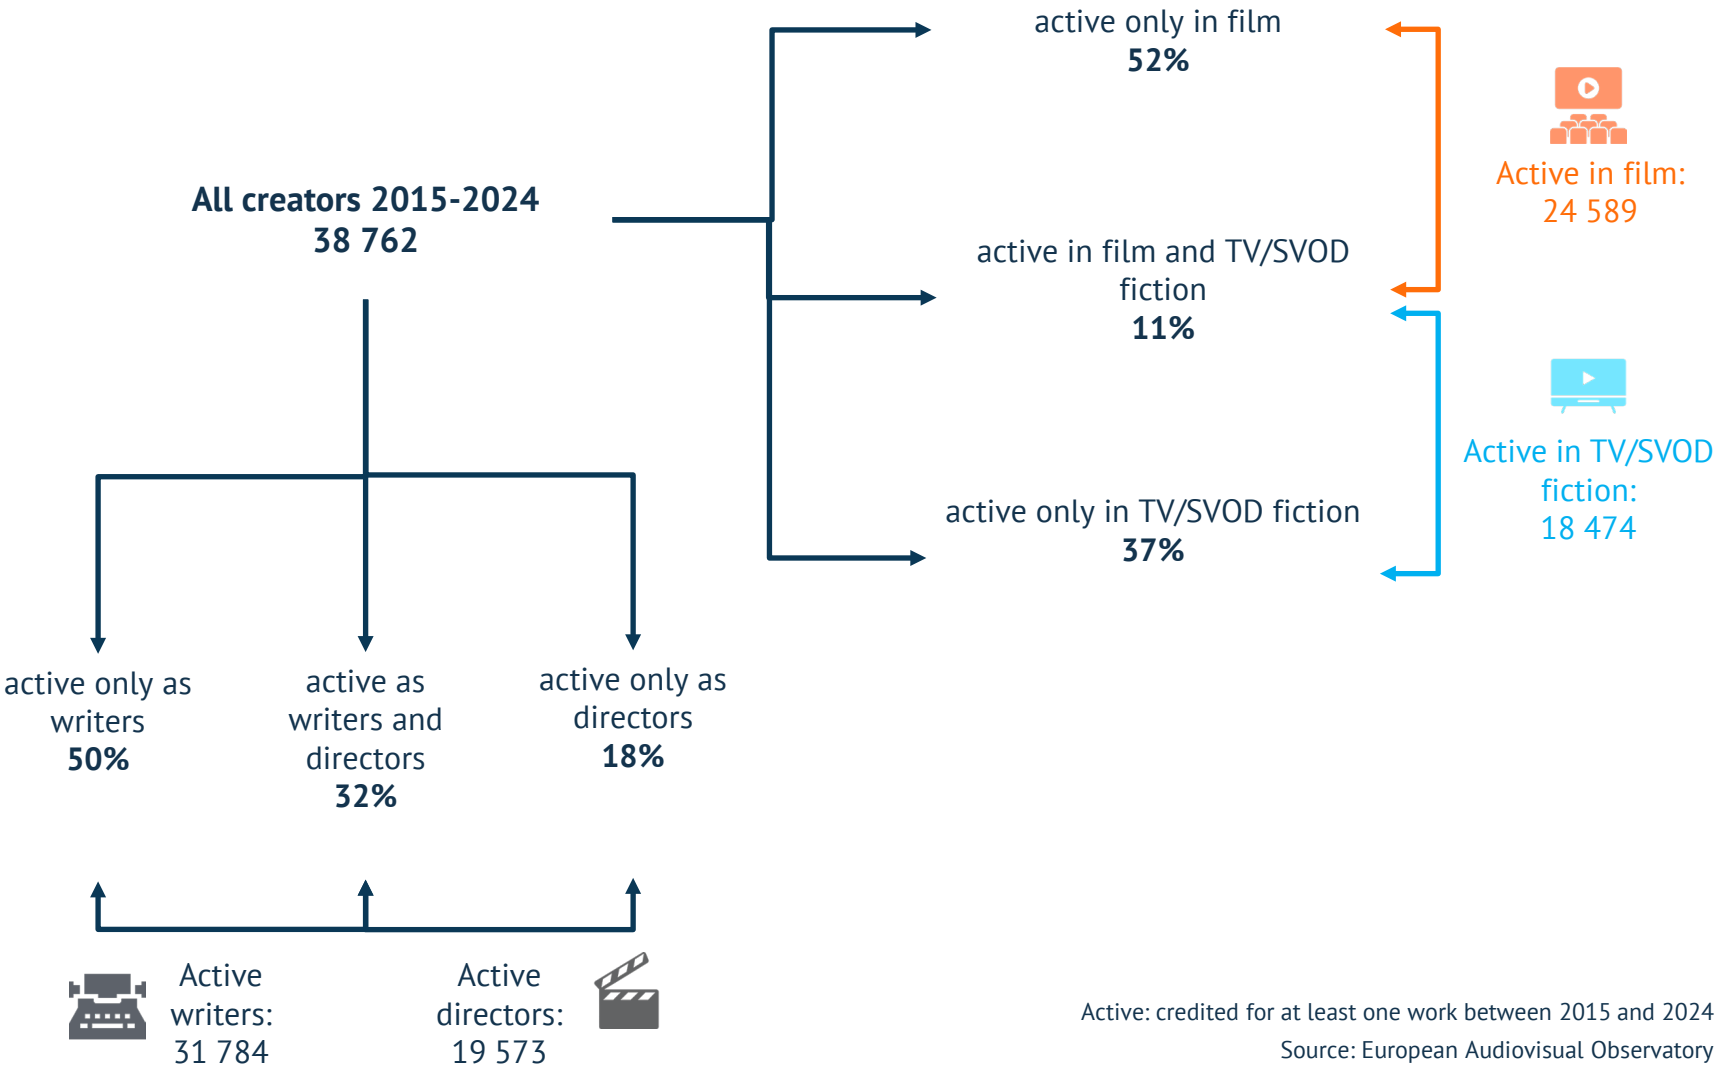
All creators 2015-2024
38 762

active only in film
52%

active in film and TV/SVOD fiction
11%

active only in TV/SVOD fiction
37%

Active in film:
24 589

Active in TV/SVOD fiction:
18 474

active only as writers
50%

active as writers and directors
32%

active only as directors
18%

Active writers:
31 784

Active directors:
19 573

Active: credited for at least one work between 2015 and 2024
Source: European Audiovisual Observatory